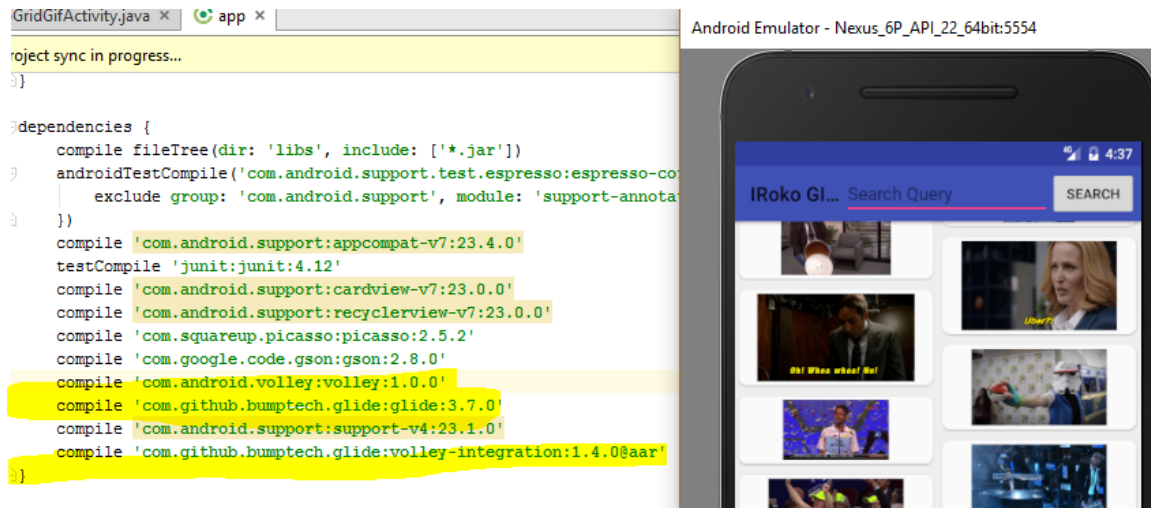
GridGifActivity.java × app ×

roject sync in progress...

}

dependencies {
    compile fileTree(dir: 'libs', include: ['*.jar'])
    androidTestCompile('com.android.support.test.espresso:espresso-co
        exclude group: 'com.android.support', module: 'support-annota
    })
    compile 'com.android.support:appcompat-v7:23.4.0'
    testCompile 'junit:junit:4.12'
    compile 'com.android.support:cardview-v7:23.0.0'
    compile 'com.android.support:recyclerview-v7:23.0.0'
    compile 'com.squareup.picasso:picasso:2.5.2'
    compile 'com.google.code.gson:gson:2.8.0'
    compile 'com.android.volley:volley:1.0.0'
    compile 'com.github.bumptech.glide:glide:3.7.0'
    compile 'com.android.support:support-v4:23.1.0'
    compile 'com.github.bumptech.glide:volley-integration:1.4.0@aar'
}

Android Emulator - Nexus_6P_API_22_64bit:5554

4:37

IRoko GI... Search Query SEARCH

Uber?

Oh! Whoa whoa! No!